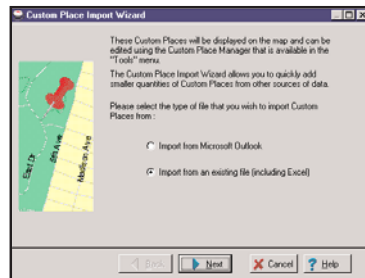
Custom Place Import Wizard

These Custom Places will be displayed on the map and can be edited using the Custom Place Manager that is available in the "Tools" menu.

The Custom Place Import Wizard allows you to quickly add smaller quantities of Custom Places from other sources of data.

Please select the type of file that you wish to import Custom Places from :

Import from Microsoft Outlook

Import from an existing file (including Excel)

East Dr

4th Ave

Madison Ave

< Back

Next

Cancel

Help